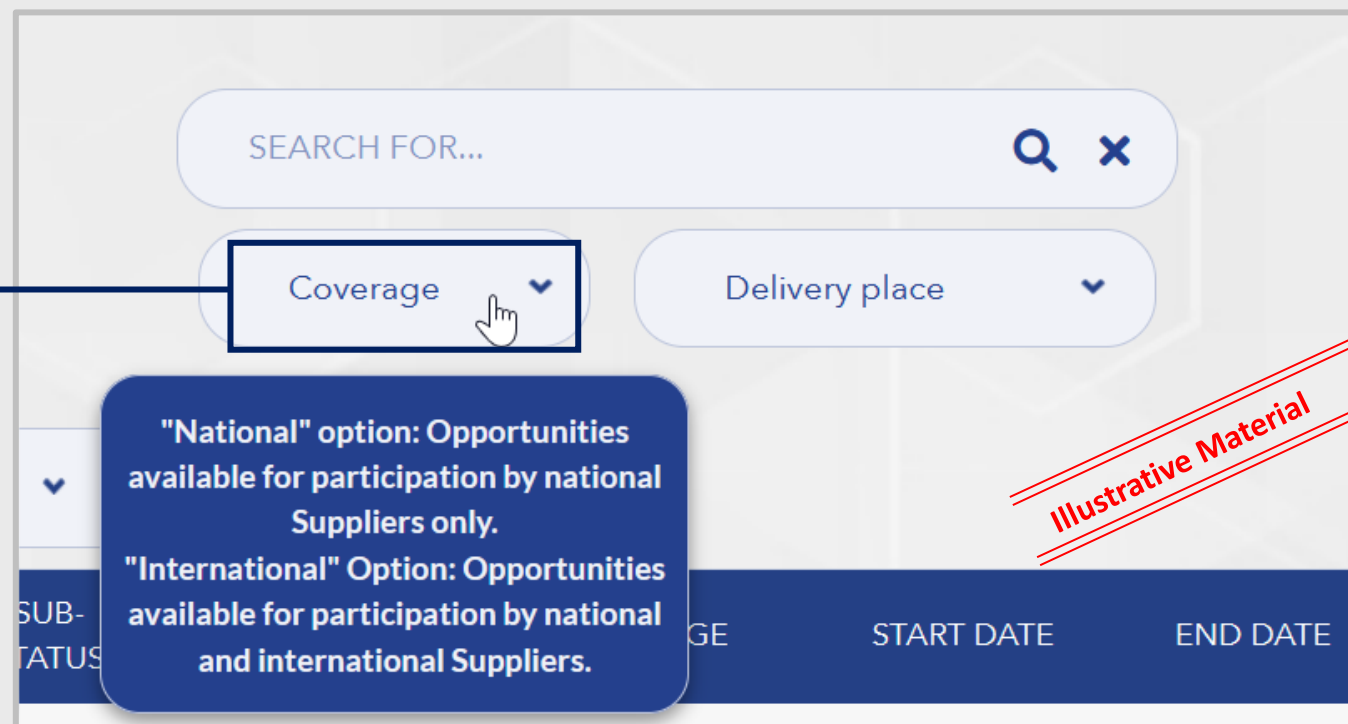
SEARCH FOR...

Coverage

Delivery place

"National" option: Opportunities available for participation by national Suppliers only.
"International" Option: Opportunities available for participation by national and international Suppliers.

Illustrative Material

SUB-
TATUS

GE

START DATE

END DATE